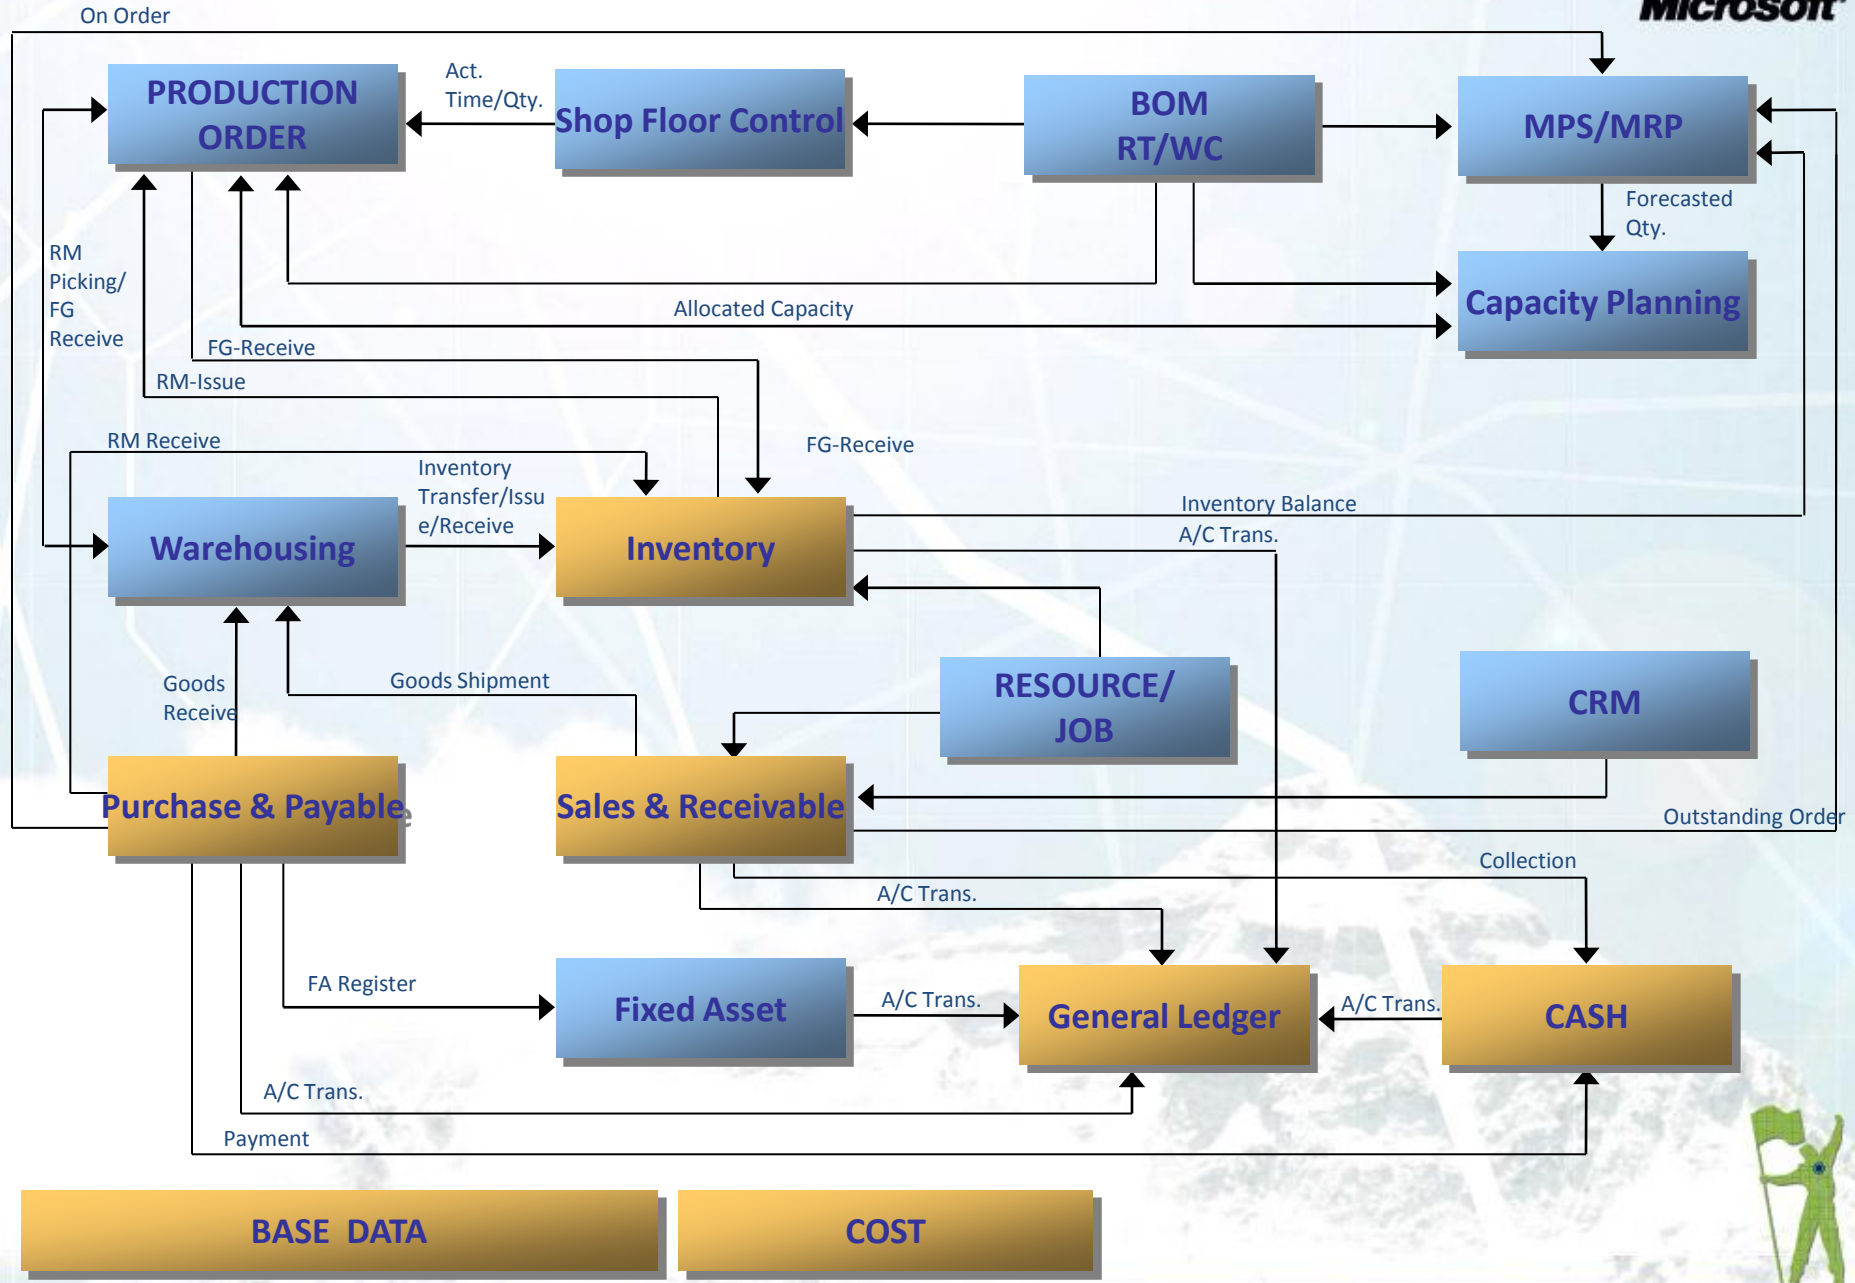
On Order

Microsoft

PRODUCTION ORDER

Act. Time/Qty.

Shop Floor Control

BOM RT/WC

MPS/MRP

Forecasted Qty.

RM Picking/ FG Receive

Capacity Planning

Allocated Capacity

FG-Receive

RM-Issue

RM Receive

FG-Receive

Inventory Transfer/Issue/Receive

Warehousing

Inventory

Inventory Balance

A/C Trans.

Goods Receive

Goods Shipment

RESOURCE/ JOB

CRM

Purchase & Payable

Sales & Receivable

Outstanding Order

Collection

A/C Trans.

FA Register

Fixed Asset

A/C Trans.

General Ledger

A/C Trans.

CASH

A/C Trans.

Payment

BASE DATA

COST